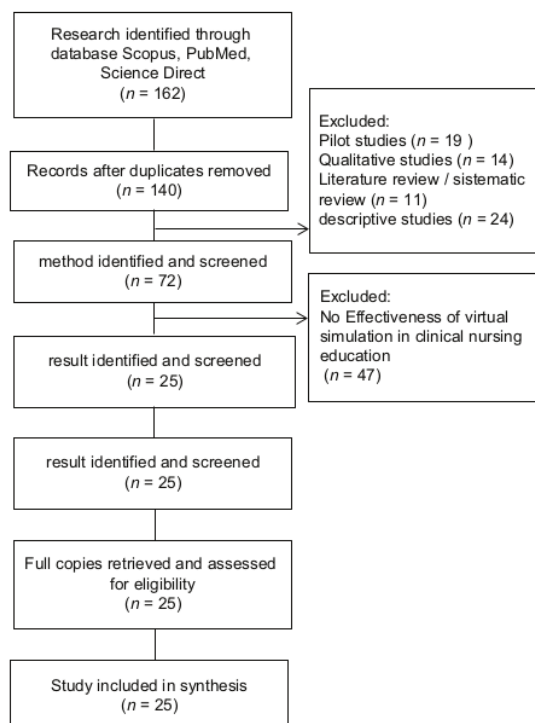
Research identified through database Scopus, PubMed, Science Direct
($n$ = 162)

Records after duplicates removed
($n$ = 140)

Excluded:
Pilot studies ($n$ = 19 )
Qualitative studies ($n$ = 14)
Literature review / sistematic review ($n$ = 11)
descriptive studies ($n$ = 24)

method identified and screened
($n$ = 72)

Excluded:
No Effectiveness of virtual simulation in clinical nursing education
($n$ = 47)

result identified and screened
($n$ = 25)

result identified and screened
($n$ = 25)

Full copies retrieved and assessed for eligibility
($n$ = 25)

Study included in synthesis
($n$ = 25)